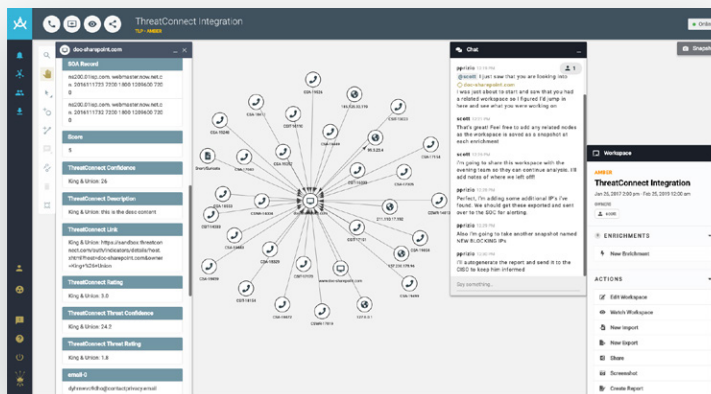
ThreatConnect Integration
TLP : AMBER

doc-sharepoint.com

SOA Record

ns200.01ap.com. webmaster.now.net. 2016111733 7200 1800 1209600 7200 0

ns200.01ap.com. webmaster.now.net. 2016111733 7200 1800 1209600 7200 0

Score

5

ThreatConnect Confidence

King & Union: 24

ThreatConnect Description

King & Union: this is the doco comment

ThreatConnect Link

King & Union: https://sandbox.threatconnect.com/auth/indicators/details/host.xhtml?host=doc-sharepoint.com&owner=King+%26+Union

ThreatConnect Rating

King & Union: 3.0

ThreatConnect Threat Confidence

King & Union: 24.2

ThreatConnect Threat Rating

King & Union: 1.8

email-0

Chat

pprizio
@scott I just saw that you are looking into doc-sharepoint.com
I was just about to start and saw that you had a related workspace so I figured I'd jump in here and see what you were working on

scott
That's great! Feel free to add any related nodes as the workspace is saved as a snapshot at each enrichment

scott
I'm going to share this workspace with the evening team so they can continue analysis. I'll add notes of where we left off!

pprizio
Perfect, I'm adding some additional IP's I've found. We should get these exported and sent over to the SOC for alerting.

pprizio
Also I'm going to take another snapshot named NEW BLOCKING IPs

pprizio
I'll autogenerate the report and send it to the CISO to keep him informed

Say something...

Workspace

AMBER

ThreatConnect Integration

Jan 26, 2017 2:00 pm - Feb 25, 2019 12:00 am

ENRICHMENTS

New Enrichment

ACTIONS

Edit Workspace

Watch Workspace

New Import

New Export

Share

Screenshot

Create Report

Snapshot

Online